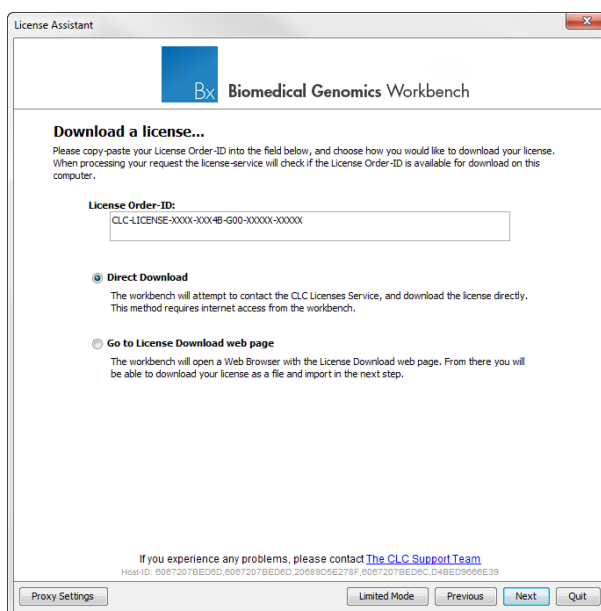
License Assistant

Bx Biomedical Genomics Workbench

Download a license...

Please copy-paste your License Order-ID into the field below, and choose how you would like to download your license. When processing your request the license-service will check if the License Order-ID is available for download on this computer.

License Order-ID:

CLC-LICENSE-XXXX-XXX4B-G00-XXXXX-XXXXX

Direct Download

The workbench will attempt to contact the CLC Licenses Service, and download the license directly. This method requires internet access from the workbench.

Go to License Download web page

The workbench will open a Web Browser with the License Download web page. From there you will be able to download your license as a file and import in the next step.

If you experience any problems, please contact The CLC Support Team

Host-ID: 6067207BED6D,6067207BED6D,20689D5E278F,6067207BED6C,D4BED9666E39

Proxy Settings | Limited Mode | Previous | Next | Quit